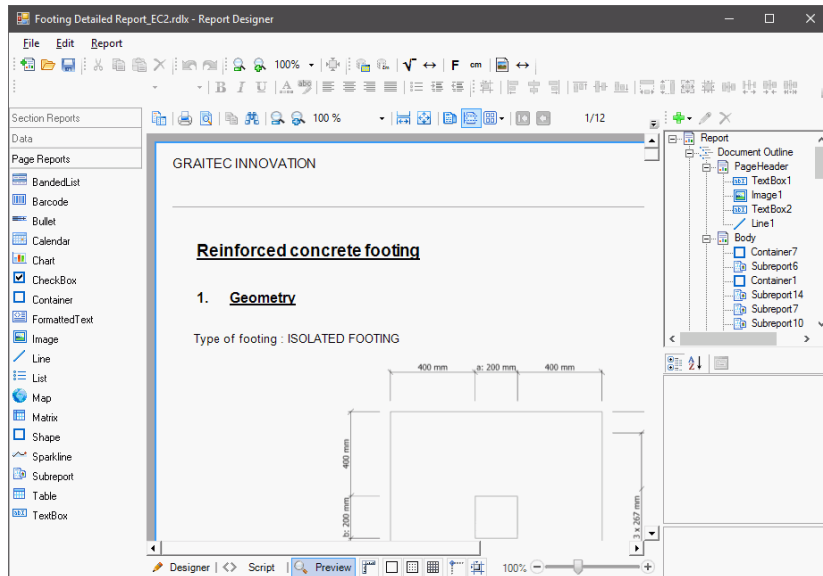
Footing Detailed Report_EC2.rdlx - Report Designer

File Edit Report

100%

Section Reports
Data
Page Reports
BandedList
Barcode
Bullet
Calendar
Chart
CheckBox
Container
FormattedText
Image
Line
List
Map
Matrix
Shape
Sparkline
Subreport
Table
TextBox

100 %
1/12

GRAITEC INNOVATION

Reinforced concrete footing

1. Geometry

Type of footing : ISOLATED FOOTING

400 mm
a: 200 mm
400 mm
400 mm
b: 200 mm
3 x 267 mm

Report
Document Outline
PageHeader
TextBox1
Image1
TextBox2
Line1
Body
Container7
Subreport6
Container1
Subreport14
Subreport7
Subreport10

Designer | Script | Preview
100%